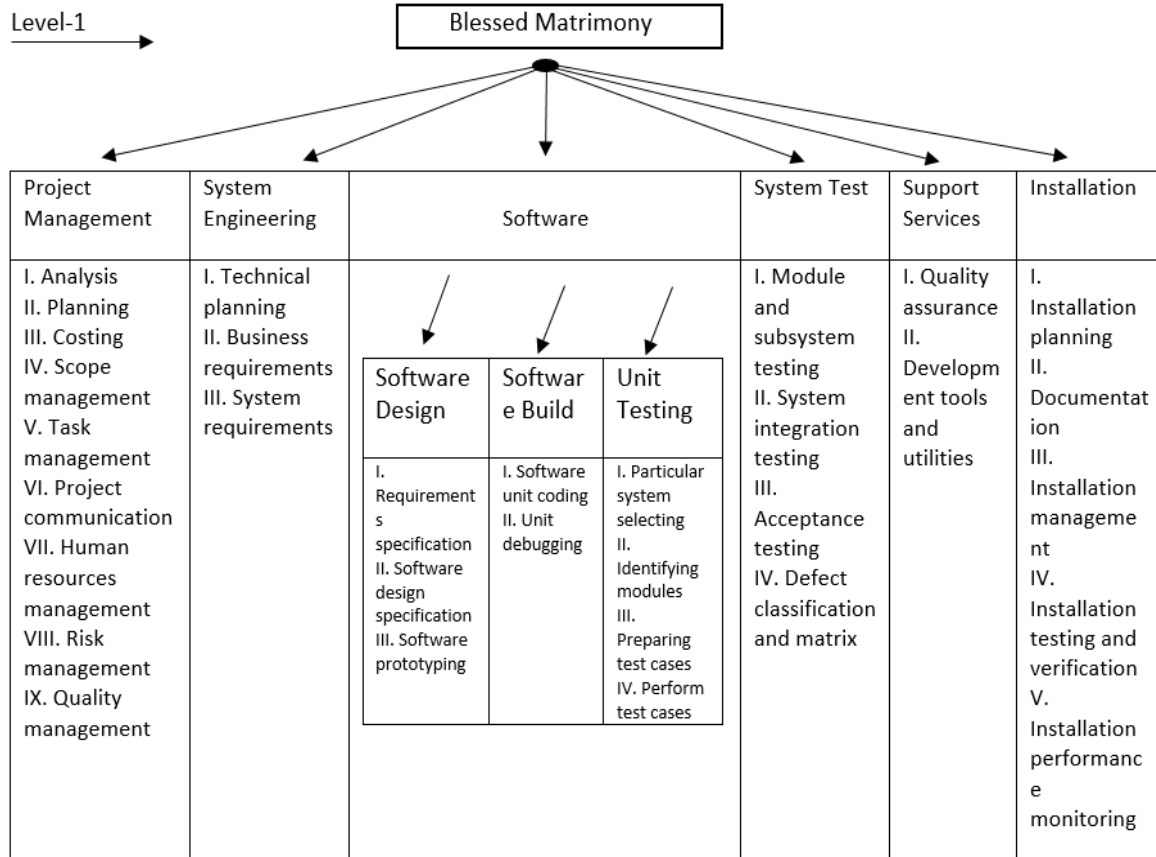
Level-1

Blessed Matrimony

| Project Management | System Engineering | Software | System Test | Support Services | Installation |
|---|---|---|---|---|---|
| I. Analysis II. Planning III. Costing IV. Scope management V. Task management VI. Project communication VII. Human resources management VIII. Risk management IX. Quality management | I. Technical planning II. Business requirements III. System requirements | | I. Module and subsystem testing II. System integration testing III. Acceptance testing IV. Defect classification and matrix | I. Quality assurance II. Development tools and utilities | I. Installation planning II. Documentation III. Installation management IV. Installation testing and verification V. Installation performance monitoring |

| Software Design | Software Build | Unit Testing |
|---|---|---|
| I. Requirements specification II. Software design specification III. Software prototyping | I. Software unit coding II. Unit debugging | I. Particular system selecting II. Identifying modules III. Preparing test cases IV. Perform test cases |